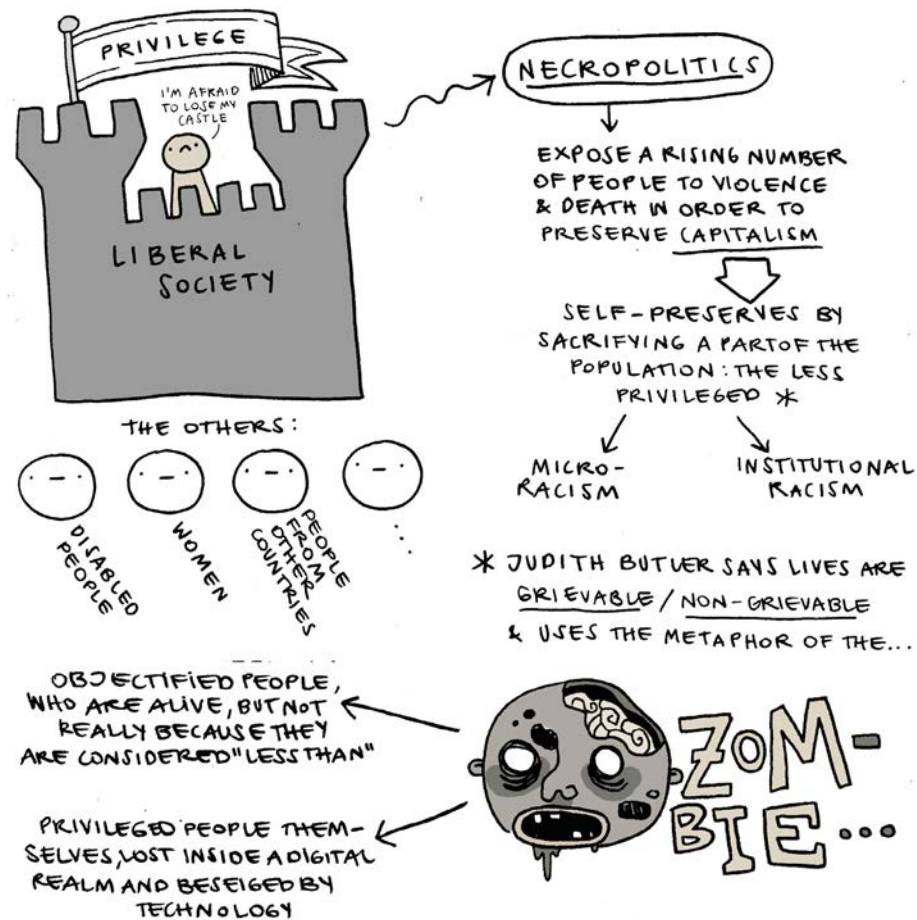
PRIVILEGE

I'M AFRAID TO LOSE MY CASTLE

LIBERAL SOCIETY

NECROPOLITICS

EXPOSE A RISING NUMBER OF PEOPLE TO VIOLENCE & DEATH IN ORDER TO PRESERVE CAPITALISM

SELF-PRESERVES BY SACRIFYING A PART OF THE POPULATION: THE LESS PRIVILEGED *

MICRO-RACISM

INSTITUTIONAL RACISM

THE OTHERS:

DISABLED PEOPLE

WOMEN

PEOPLE FROM OTHER COUNTRIES

...

* JUDITH BUTLER SAYS LIVES ARE GRIEVABLE / NON-GRIEVABLE & USES THE METAPHOR OF THE...

OBJECTIFIED PEOPLE, WHO ARE ALIVE, BUT NOT REALLY BECAUSE THEY ARE CONSIDERED "LESS THAN"

PRIVILEGED PEOPLE THEMSELVES, LOST INSIDE A DIGITAL REALM AND BESEIGED BY TECHNOLOGY

ZOM-BIE...